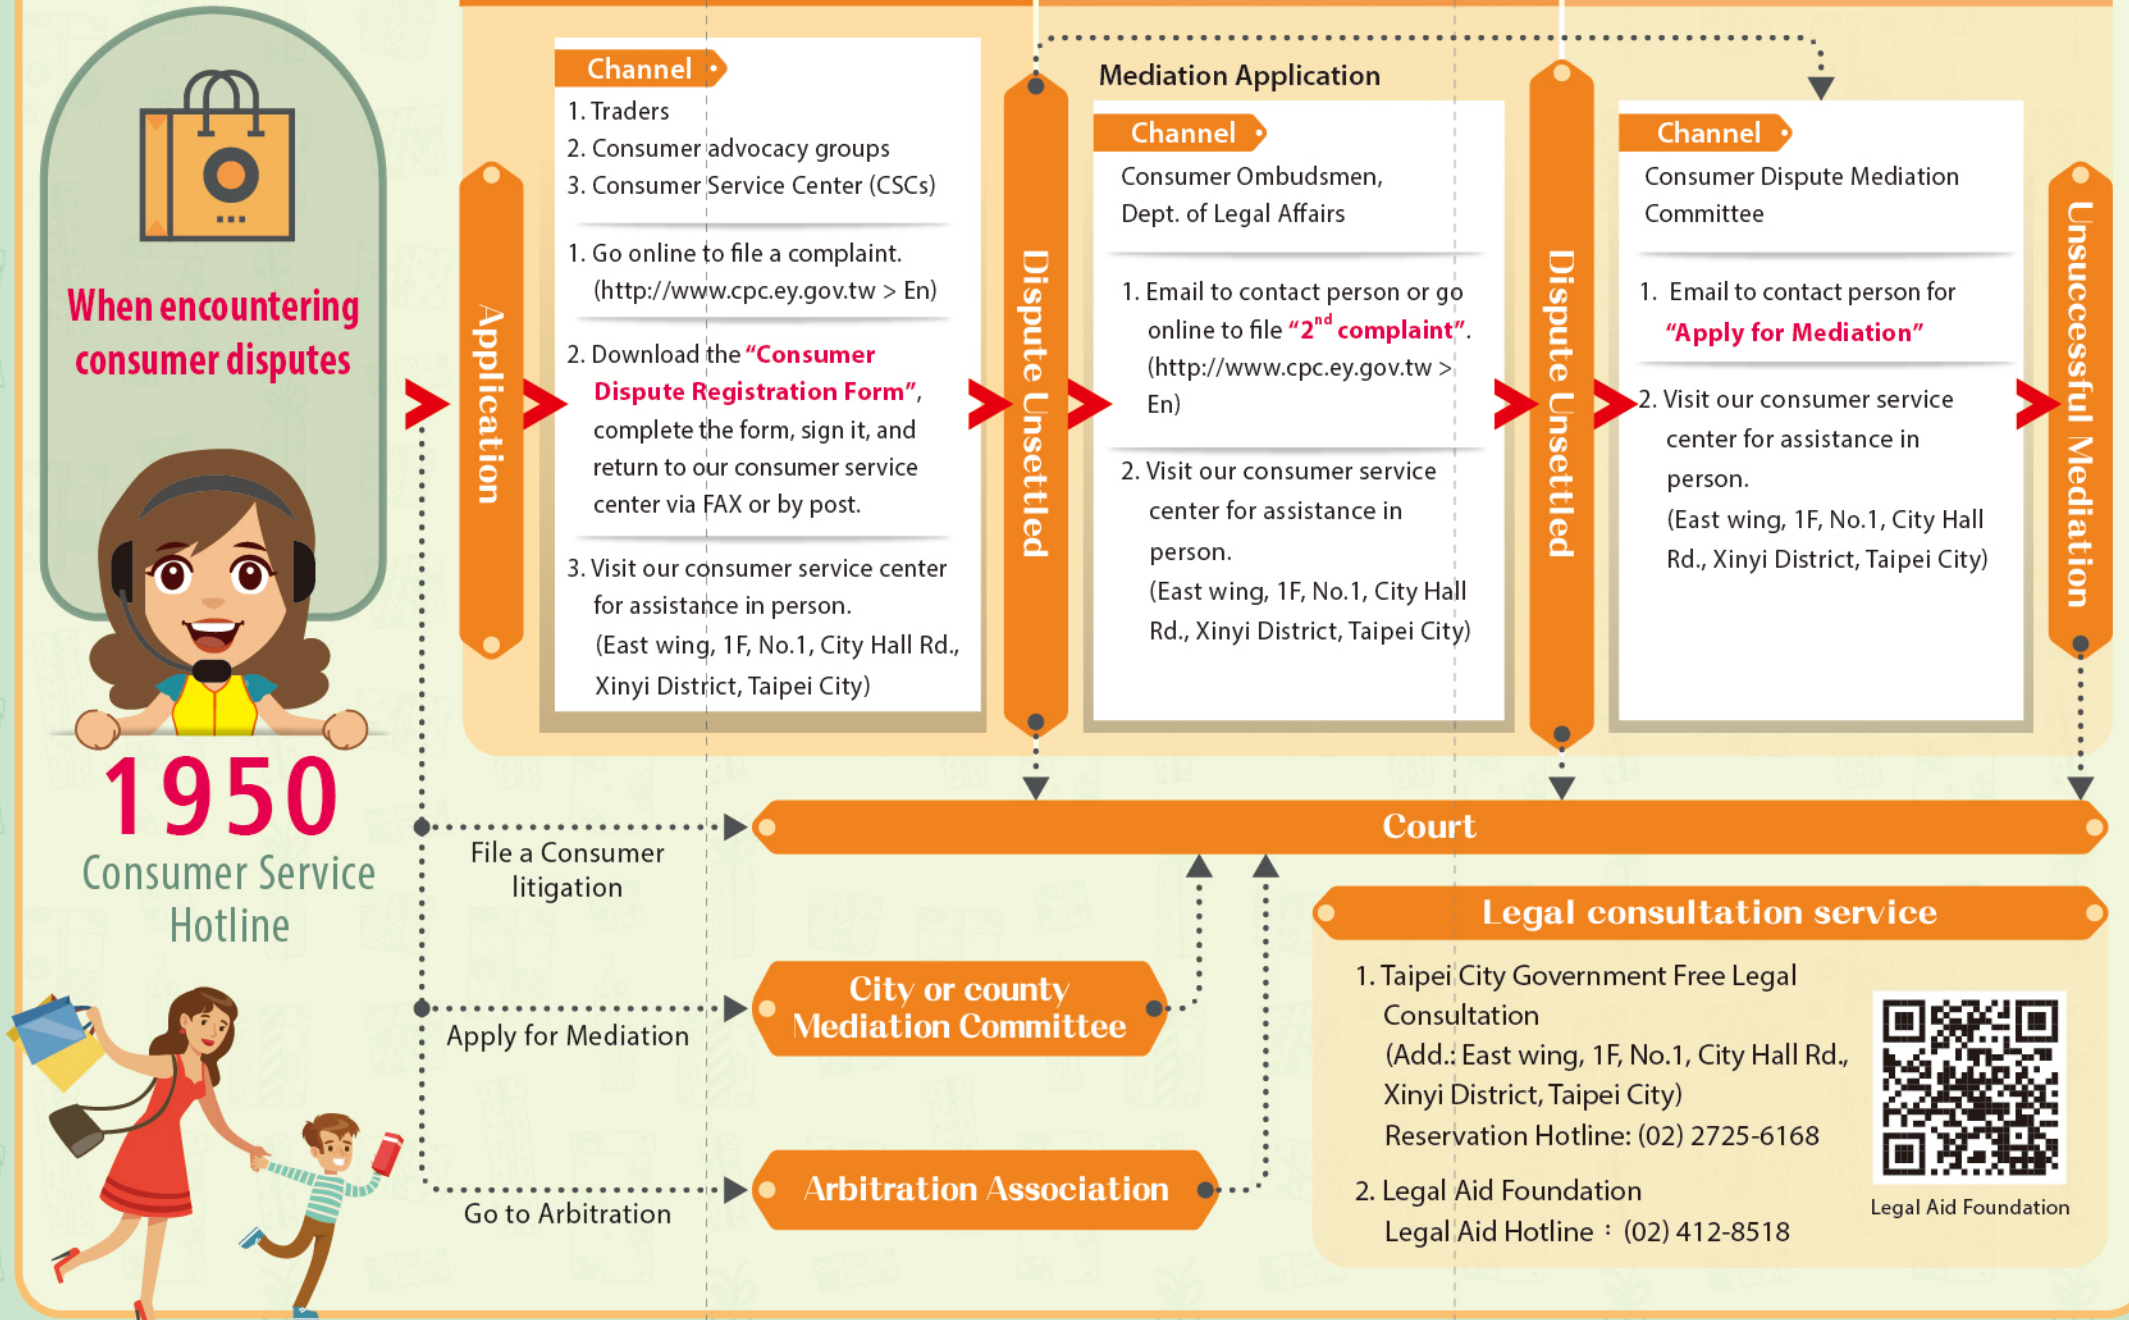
When encountering consumer disputes

1950
Consumer Service Hotline

Application

Channel
1. Traders
2. Consumer advocacy groups
3. Consumer Service Center (CSCs)

1. Go online to file a complaint. (http://www.cpc.ey.gov.tw > En)

2. Download the "Consumer Dispute Registration Form", complete the form, sign it, and return to our consumer service center via FAX or by post.

3. Visit our consumer service center for assistance in person. (East wing, 1F, No.1, City Hall Rd., Xinyi District, Taipei City)

Dispute Unsettled

Mediation Application

Channel
Consumer Ombudsmen, Dept. of Legal Affairs

1. Email to contact person or go online to file "$2^{nd}$ complaint". (http://www.cpc.ey.gov.tw > En)

2. Visit our consumer service center for assistance in person. (East wing, 1F, No.1, City Hall Rd., Xinyi District, Taipei City)

Dispute Unsettled

Channel
Consumer Dispute Mediation Committee

1. Email to contact person for "Apply for Mediation"

2. Visit our consumer service center for assistance in person. (East wing, 1F, No.1, City Hall Rd., Xinyi District, Taipei City)

Unsuccessful Mediation

Court

File a Consumer litigation

Apply for Mediation

City or county Mediation Committee

Go to Arbitration

Arbitration Association

Legal consultation service

1. Taipei City Government Free Legal Consultation (Add.: East wing, 1F, No.1, City Hall Rd., Xinyi District, Taipei City) Reservation Hotline: (02) 2725-6168

2. Legal Aid Foundation Legal Aid Hotline：(02) 412-8518

Legal Aid Foundation